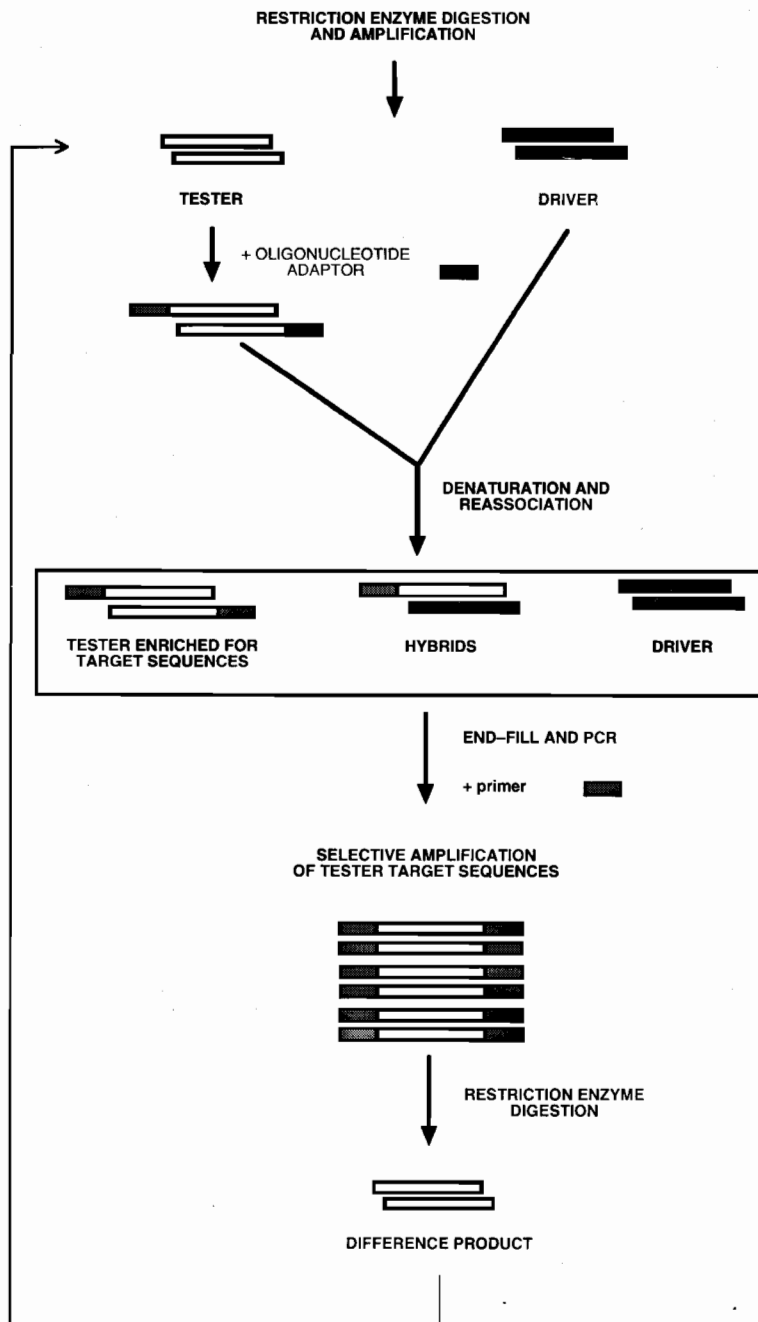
RESTRICTION ENZYME DIGESTION AND AMPLIFICATION

TESTER

DRIVER

+ OLIGONUCLEOTIDE ADAPTOR

DENATURATION AND REASSOCIATION

TESTER ENRICHED FOR TARGET SEQUENCES

HYBRIDS

DRIVER

END–FILL AND PCR

+ primer

SELECTIVE AMPLIFICATION OF TESTER TARGET SEQUENCES

RESTRICTION ENZYME DIGESTION

DIFFERENCE PRODUCT